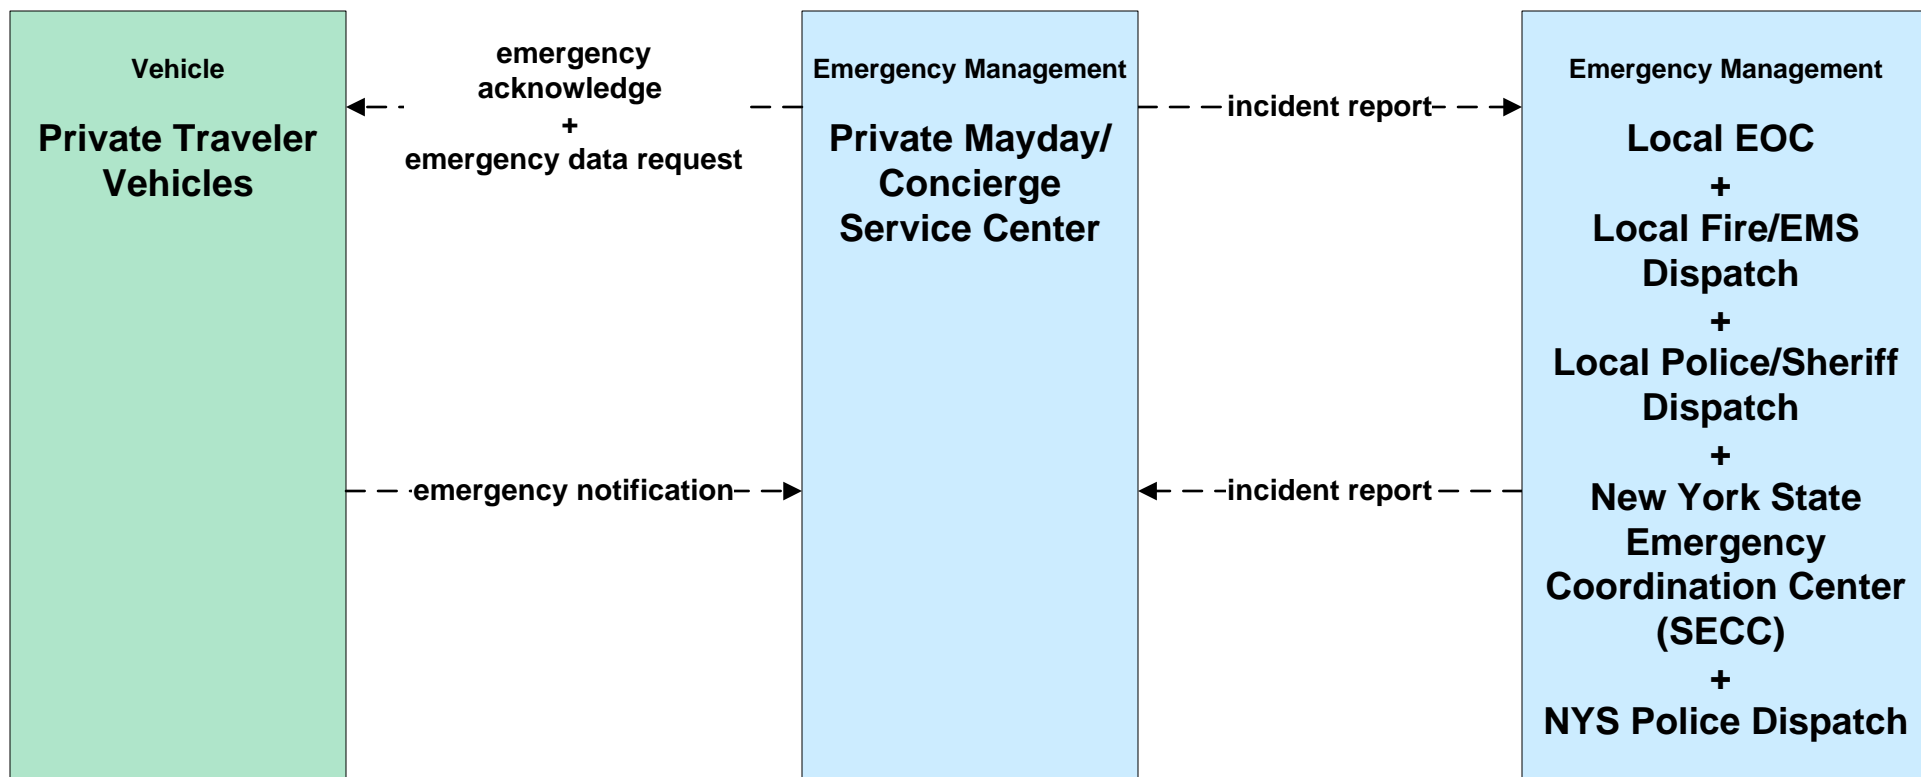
Vehicle

Private Traveler Vehicles

emergency acknowledge
+
emergency data request

emergency notification

Emergency Management

Private Mayday/ Concierge Service Center

incident report

incident report

Emergency Management

Local EOC
+
Local Fire/EMS Dispatch
+
Local Police/Sheriff Dispatch
+
New York State Emergency Coordination Center (SECC)
+
NYS Police Dispatch